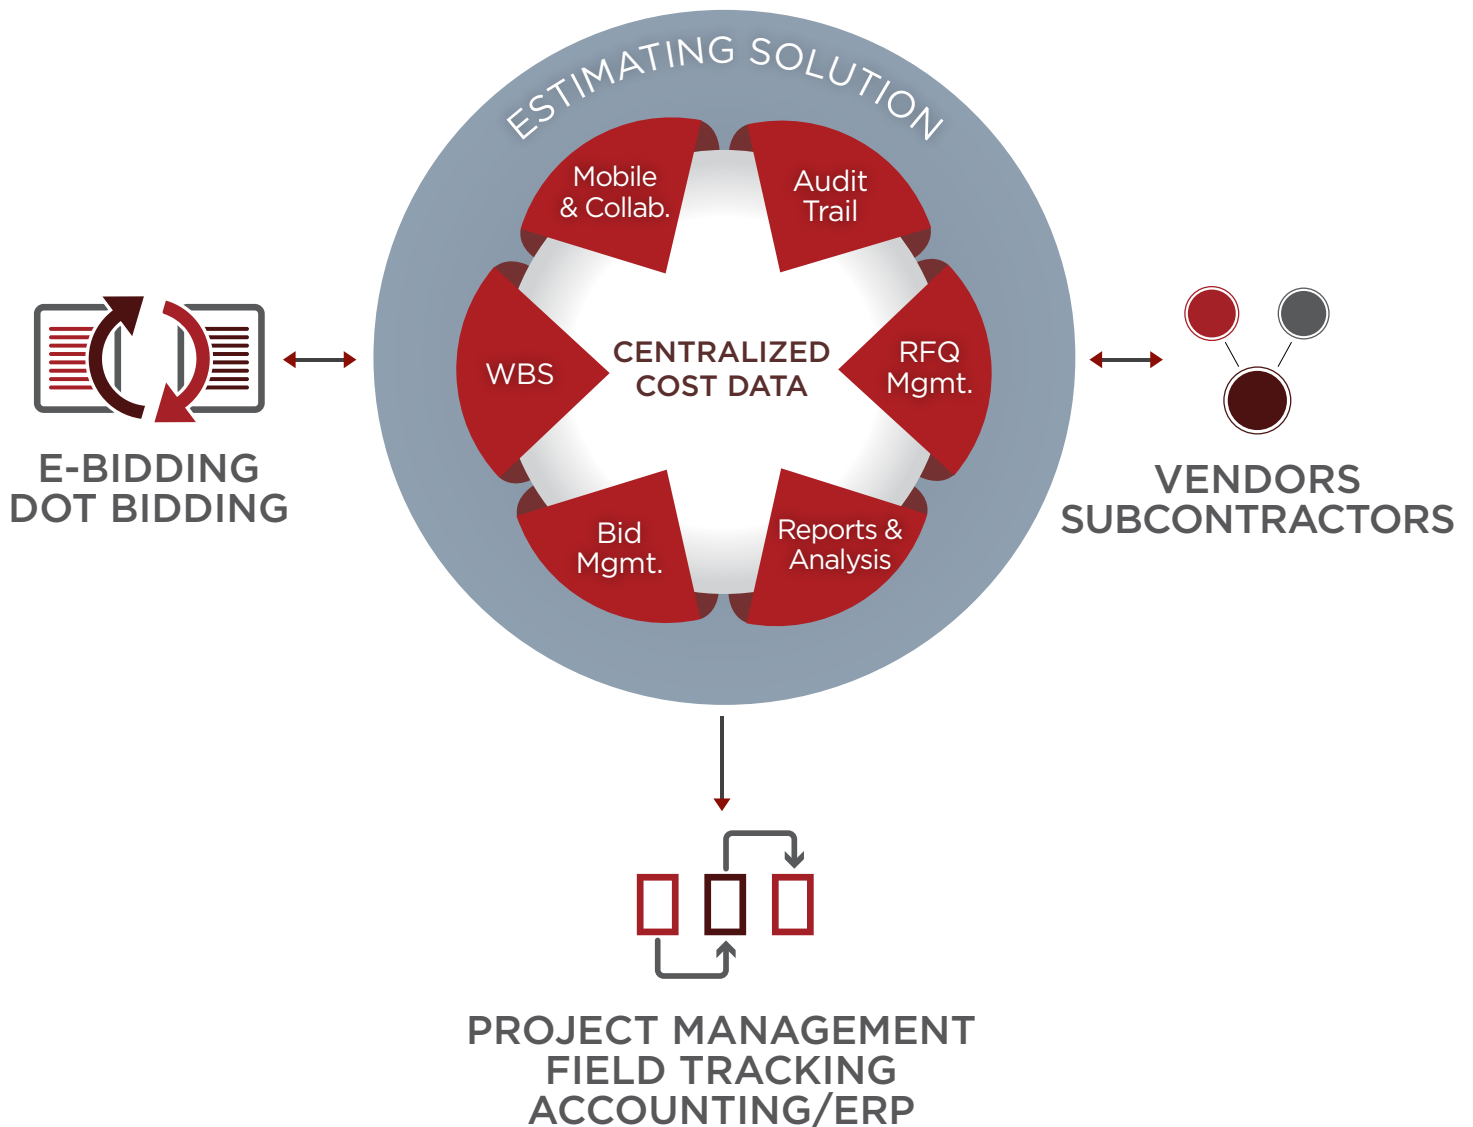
ESTIMATING SOLUTION

Mobile & Collab.

Audit Trail

WBS

CENTRALIZED COST DATA

RFQ Mgmt.

Bid Mgmt.

Reports & Analysis

E-BIDDING
DOT BIDDING

VENDORS
SUBCONTRACTORS

PROJECT MANAGEMENT
FIELD TRACKING
ACCOUNTING/ERP